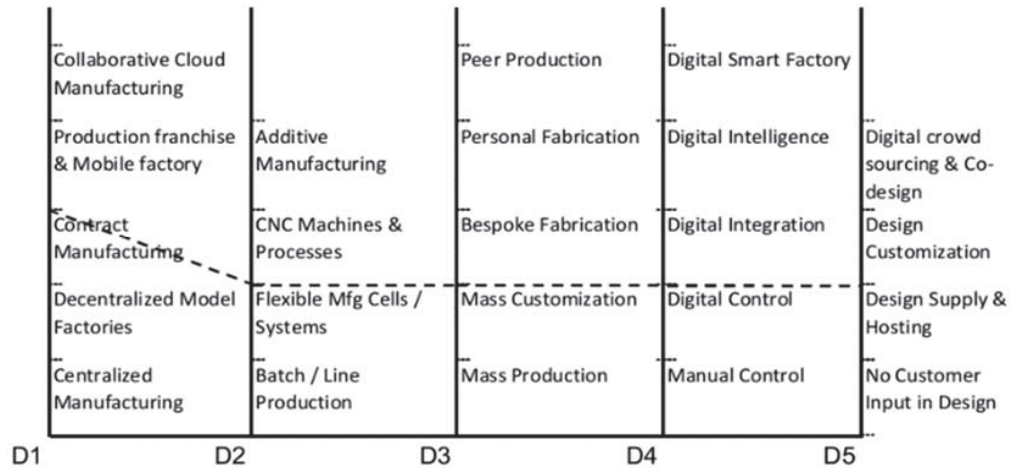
| D1 | D2 | D3 | D4 | D5 |
|---|---|---|---|---|
| Collaborative Cloud Manufacturing | | Peer Production | Digital Smart Factory | |
| Production franchise & Mobile factory | Additive Manufacturing | Personal Fabrication | Digital Intelligence | Digital crowd sourcing & Co-design |
| Contract Manufacturing | CNC Machines & Processes | Bespoke Fabrication | Digital Integration | Design Customization |
| Decentralized Model Factories | Flexible Mfg Cells / Systems | Mass Customization | Digital Control | Design Supply & Hosting |
| Centralized Manufacturing | Batch / Line Production | Mass Production | Manual Control | No Customer Input in Design |